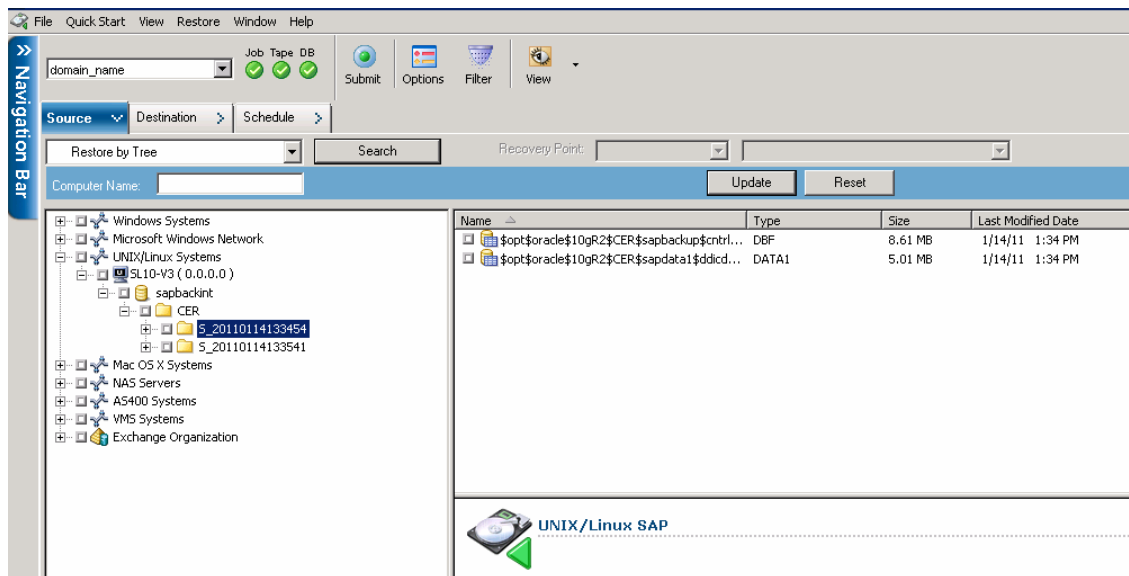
File Quick Start View Restore Window Help

Navigation Bar

domain_name

Job Tape DB

Submit Options Filter View

Source Destination Schedule

Restore by Tree

Search

Recovery Point:

Computer Name:

Update Reset

Windows Systems
Microsoft Windows Network
UNIX/Linux Systems
SL10-V3 ( 0.0.0.0 )
sapbackint
CER
S_20110114133454
S_20110114133541
Mac OS X Systems
NAS Servers
AS400 Systems
VMS Systems
Exchange Organization

| Name | Type | Size | Last Modified Date |
|---|---|---|---|
| \$opt\$oracle\$10gR2\$CER\$sapbackup\$cntrl... | DBF | 8.61 MB | 1/14/11 1:34 PM |
| \$opt\$oracle\$10gR2\$CER\$sapdata1\$ddicd... | DATA1 | 5.01 MB | 1/14/11 1:34 PM |

UNIX/Linux SAP